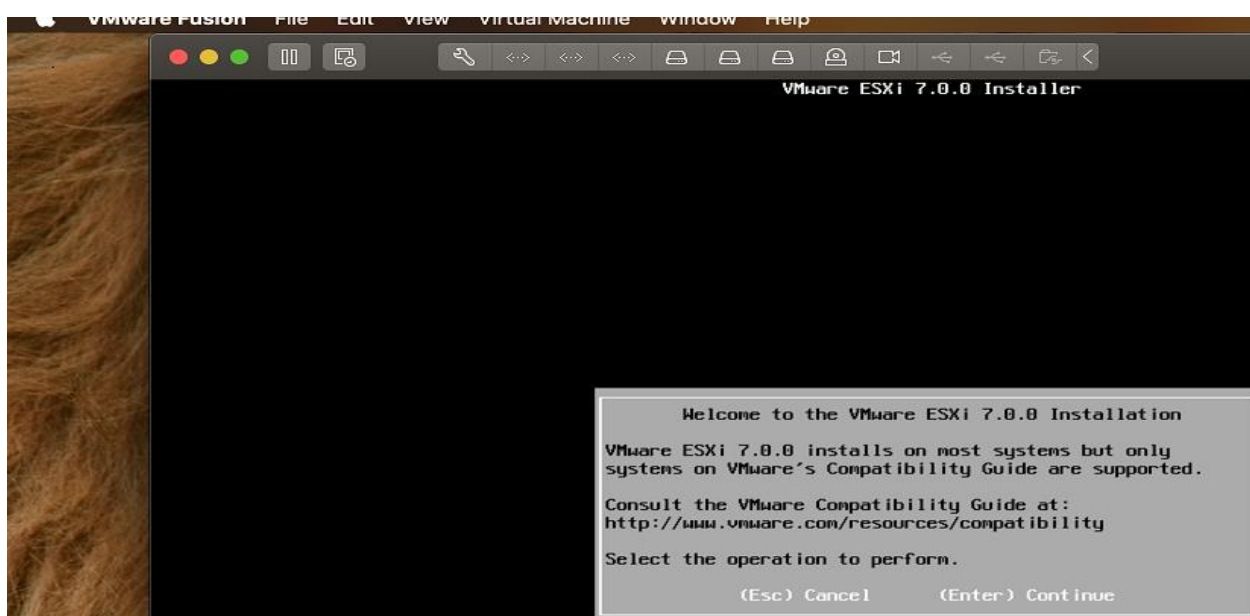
VMware Fusion File Edit View Virtual Machine Window Help

VMware ESXi 7.0.0 Installer

Welcome to the VMware ESXi 7.0.0 Installation

VMware ESXi 7.0.0 installs on most systems but only systems on VMware's Compatibility Guide are supported.

Consult the VMware Compatibility Guide at: http://www.vmware.com/resources/compatibility

Select the operation to perform.

(Esc) Cancel (Enter) Continue